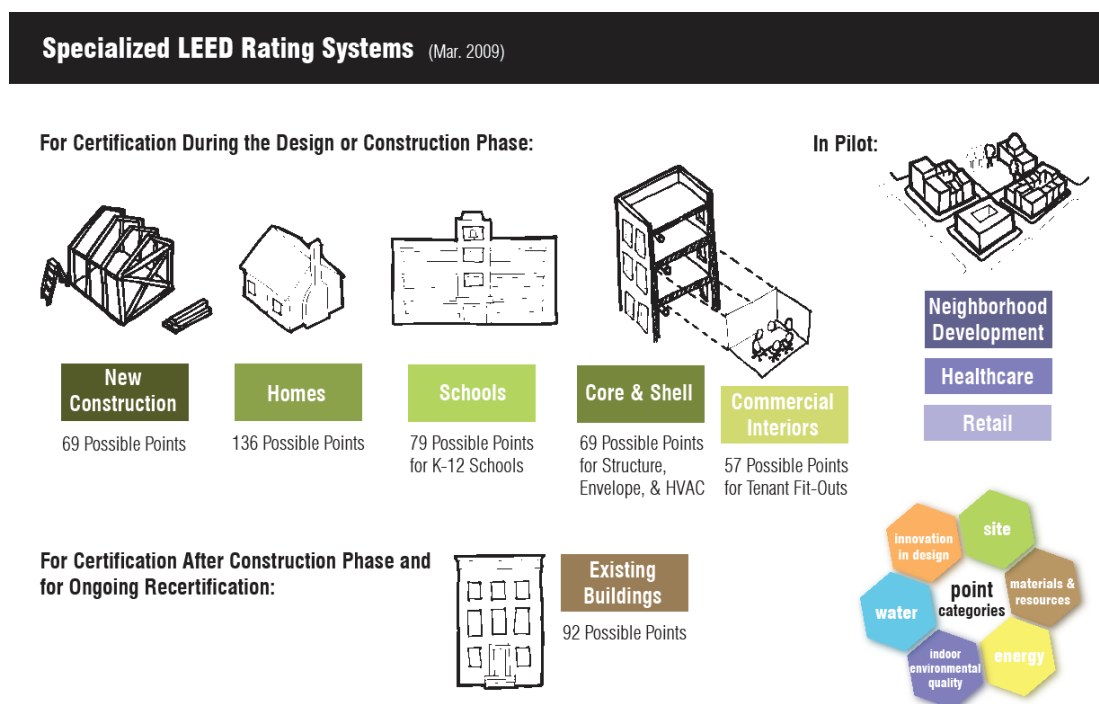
Specialized LEED Rating Systems (Mar. 2009)

For Certification During the Design or Construction Phase:

In Pilot:

New Construction
69 Possible Points

Homes
136 Possible Points

Schools
79 Possible Points for K-12 Schools

Core & Shell
69 Possible Points for Structure, Envelope, & HVAC

Commercial Interiors
57 Possible Points for Tenant Fit-Outs

Neighborhood Development

Healthcare

Retail

For Certification After Construction Phase and for Ongoing Recertification:

Existing Buildings
92 Possible Points

innovation in design

site

point categories

materials & resources

water

energy

indoor environmental quality